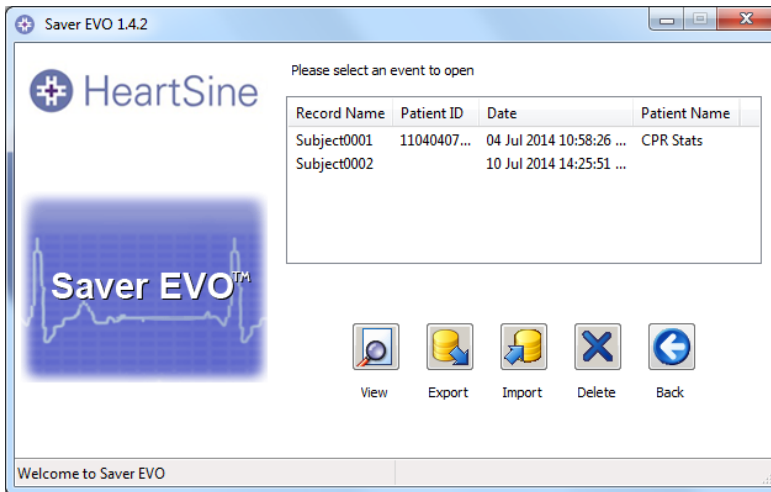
Saver EVO 1.4.2

HeartSine

Saver EVO™

Please select an event to open

| Record Name | Patient ID | Date | Patient Name |
|---|---|---|---|
| Subject0001 | 11040407... | 04 Jul 2014 10:58:26 ... | CPR Stats |
| Subject0002 | | 10 Jul 2014 14:25:51 ... | |

View Export Import Delete Back

Welcome to Saver EVO